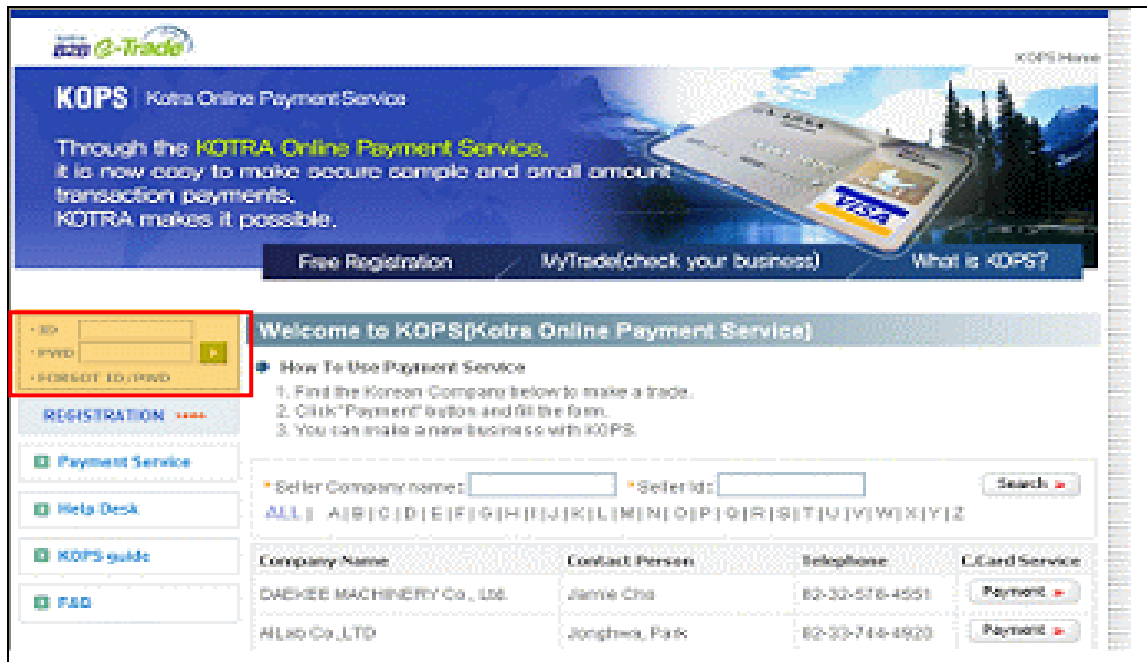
e-Trade

KOPS Home

KOPS | Kotra Online Payment Service

Through the KOTRA Online Payment Service, it is now easy to make secure sample and small amount transaction payments. KOTRA makes it possible.

VISA

Free Registration

MyTrade(check your business)

What is KOPS?

· ID

· PWD

· FORGOT ID / PWD

REGISTRATION

Payment Service

Help Desk

KOPS guide

FAQ

Welcome to KOPS(Kotra Online Payment Service)

How To Use Payment Service

1. Find the Korean Company below to make a trade.
2. Click "Payment" button and fill the form.
3. You can make a new business with KOPS.

* Seller Company name:

* Seller Id:

Search

ALL | A | B | C | D | E | F | G | H | I | J | K | L | M | N | O | P | Q | R | S | T | U | V | W | X | Y | Z

| Company Name | Contact Person | Telephone | C.Card Service |
|---|---|---|---|
| DAEHEE MACHINERY Co., Ltd. | Jamie Cho | 82-33-578-4551 | Payment |
| AlLab Co.,LTD | Jonghwa, Park | 82-33-744-4920 | Payment |